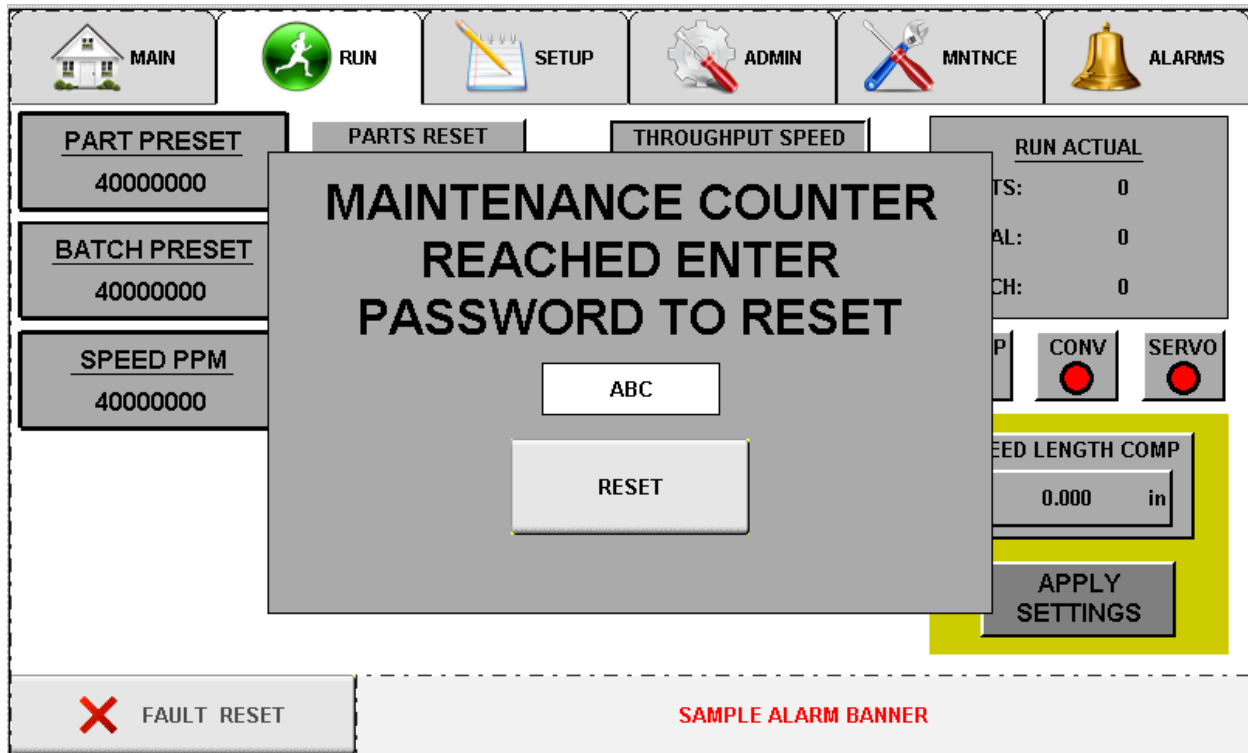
MAIN
RUN
SETUP
ADMIN
MNTNCE
ALARMS

PART PRESET
40000000

BATCH PRESET
40000000

SPEED PPM
40000000

PARTS RESET

THROUGHPUT SPEED

RUN ACTUAL
TS: 0
AL: 0
CH: 0

MAINTENANCE COUNTER REACHED ENTER PASSWORD TO RESET

ABC

RESET

P
CONV
SERVO

EED LENGTH COMP
0.000 in

APPLY SETTINGS

FAULT RESET

SAMPLE ALARM BANNER